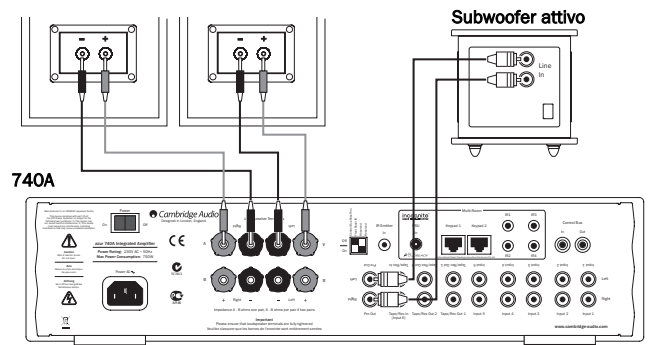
Subwoofer attivo

Line In

740A

Cambridge Audio
Designed in London, England

Power
On Off

azur 740A Integrated Amplifier

Power Rating: 230V AC ~ 50Hz
Max Power Consumption: 750W

Power AC

CE

Caution

Warning

A

B

Right

Left

Impedance A - 8 ohms per pair, B - 8 ohms per pair if two pairs

Important

IR Emitter

incognito

Multi Room

Keypad 1

Keypad 2

Control Bus

In

Out

Pre Out

Tape Rec In (Input 8)

Tape Rec Out 1

Tape Rec Out 2

Input 6

Input 5

Input 4

Input 3

Input 2

Input 1

Left

Right

www.cambridge-audio.com